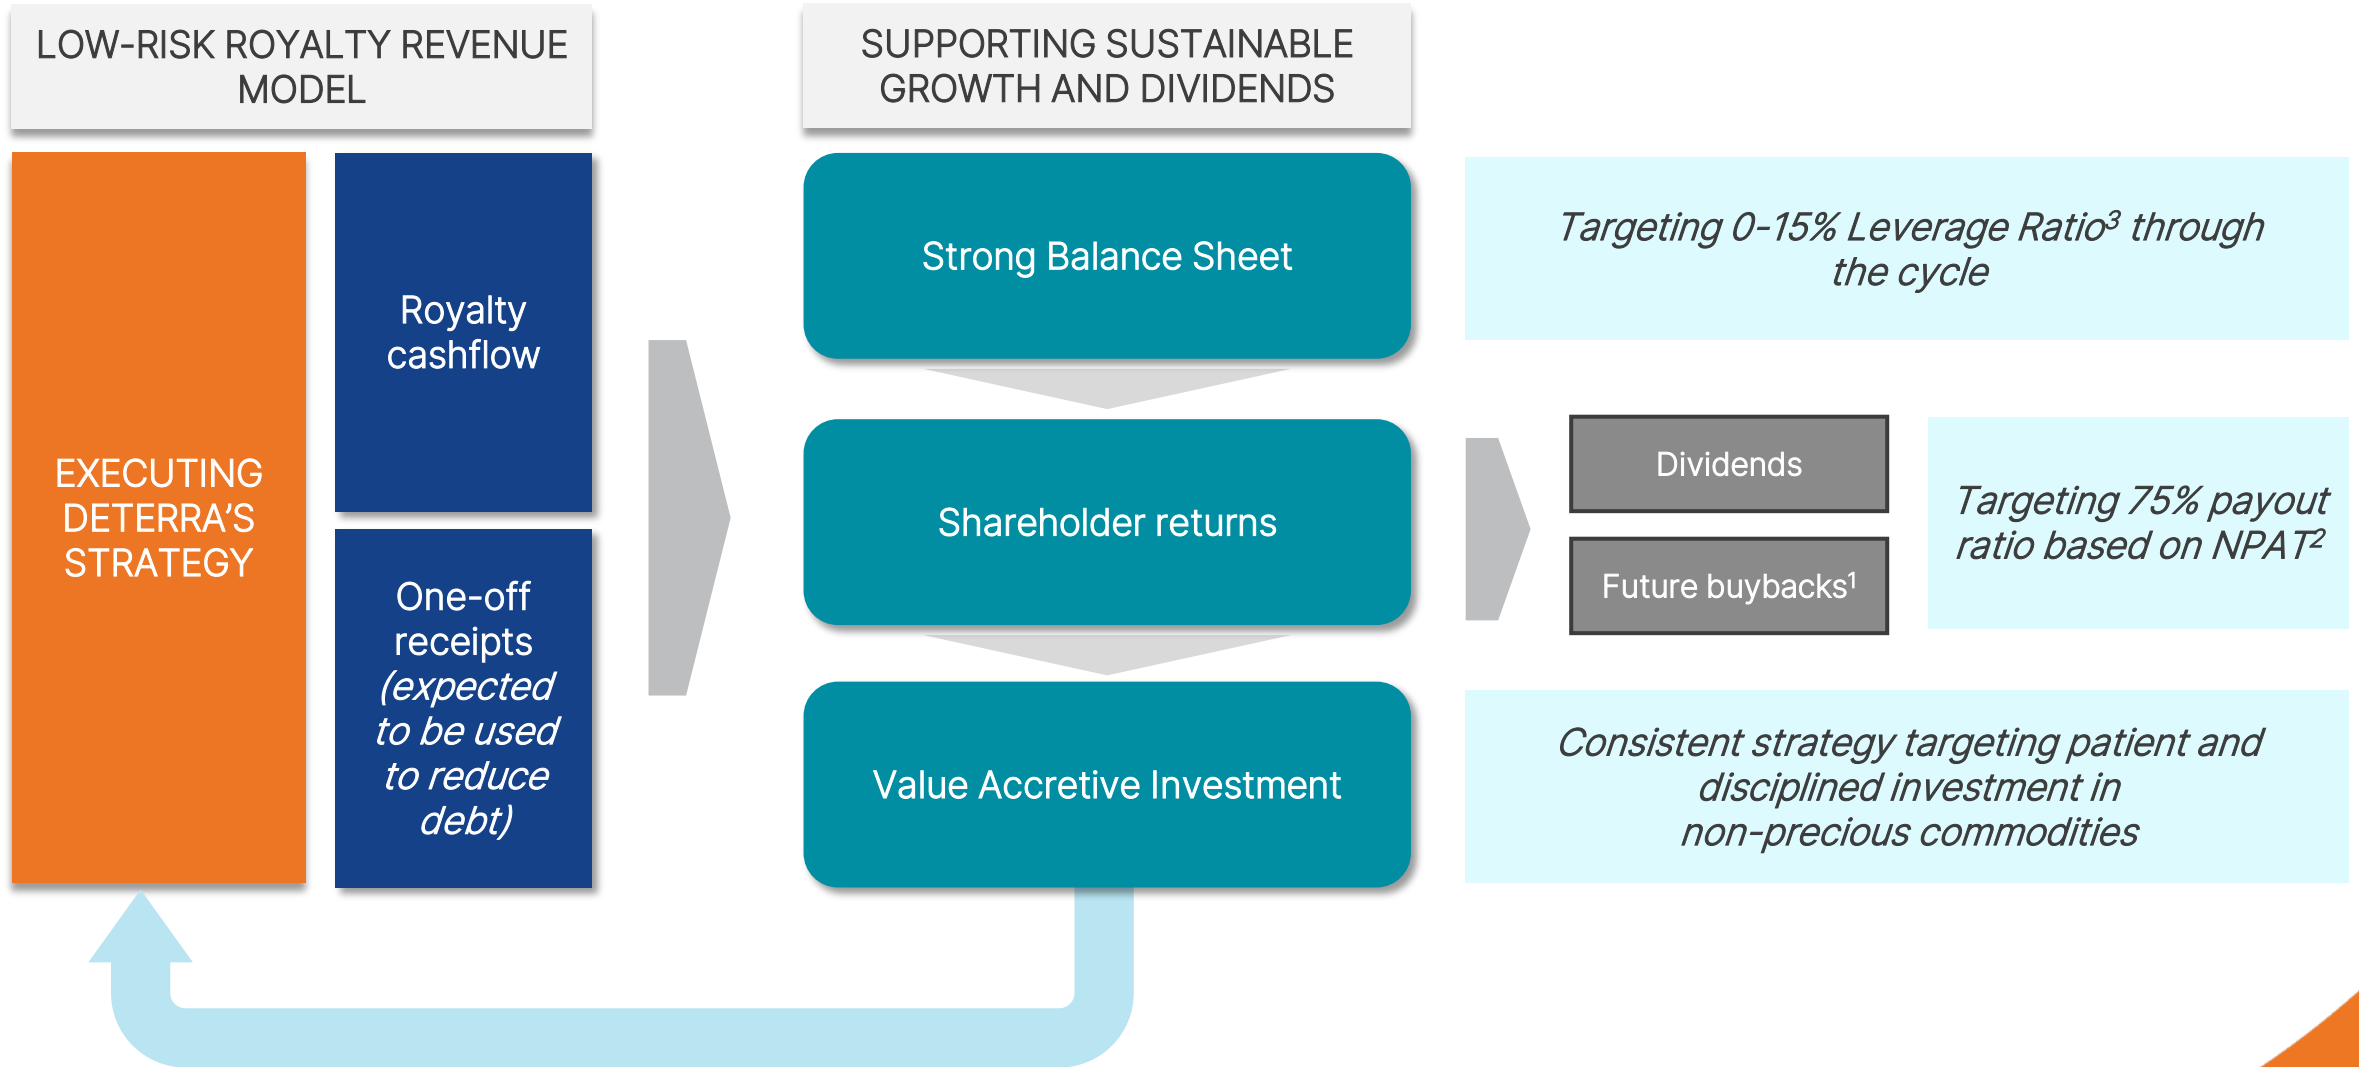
LOW-RISK ROYALTY REVENUE MODEL

SUPPORTING SUSTAINABLE GROWTH AND DIVIDENDS

EXECUTING DETERRA'S STRATEGY

Royalty cashflow

One-off receipts *(expected to be used to reduce debt)*

Strong Balance Sheet

*Targeting 0-15% Leverage Ratio$^3$ through the cycle*

Shareholder returns

Dividends

Future buybacks$^1$

*Targeting 75% payout ratio based on NPAT$^2$*

Value Accretive Investment

*Consistent strategy targeting patient and disciplined investment in non-precious commodities*